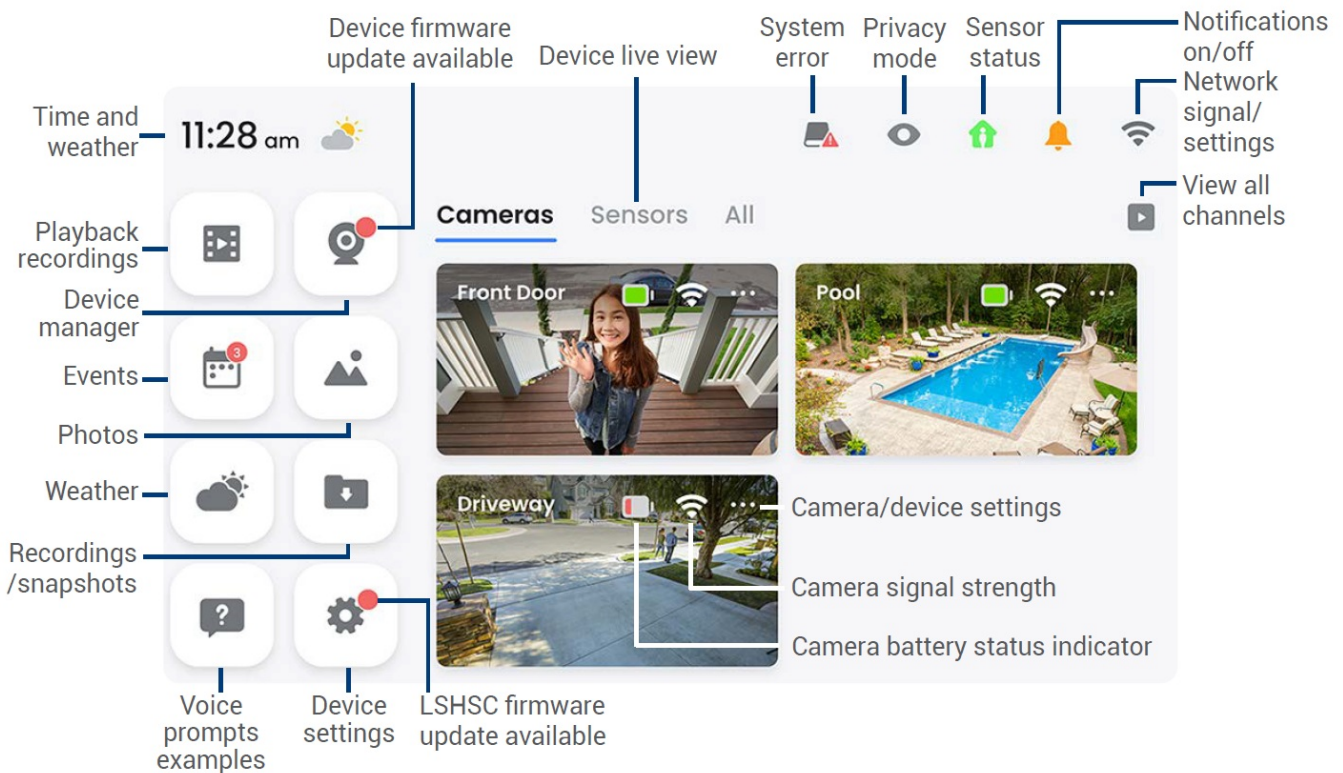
Device firmware update available

Device live view

System error

Privacy mode

Sensor status

Notifications on/off

Network signal/ settings

Time and weather

11:28 am

Cameras Sensors All

View all channels

Playback recordings

Device manager

Events

3

Photos

Weather

Recordings /snapshots

Front Door

Pool

Driveway

Camera/device settings

Camera signal strength

Camera battery status indicator

Voice prompts examples

Device settings

LSHSC firmware update available